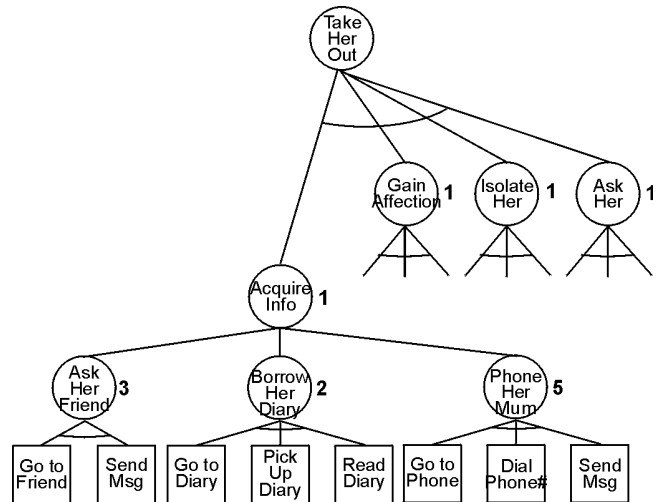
Take Her Out

Gain Affection 1

Isolate Her 1

Ask Her 1

Acquire Info 1

Ask Her Friend 3

Borrow Her Diary 2

Phone Her Mum 5

Go to Friend

Send Msg

Go to Diary

Pick Up Diary

Read Diary

Go to Phone

Dial Phone#

Send Msg